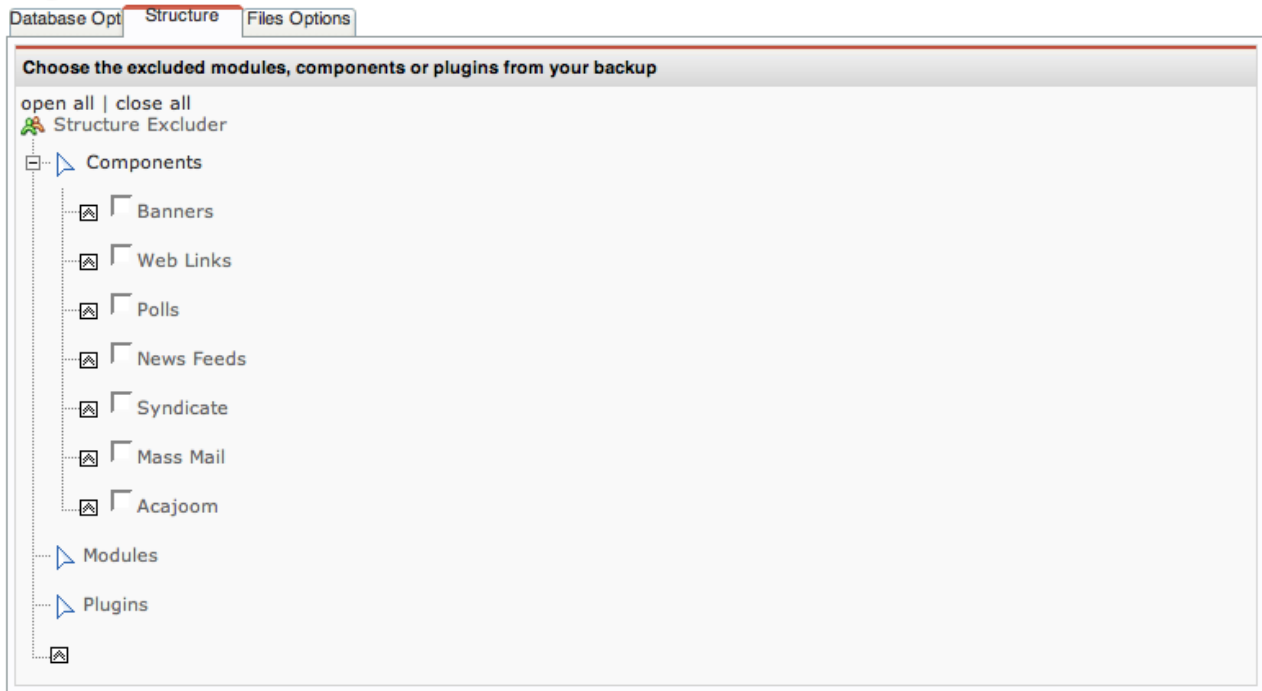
Database Opt Structure Files Options

Choose the excluded modules, components or plugins from your backup

open all | close all
Structure Excluder
Components
Banners
Web Links
Polls
News Feeds
Syndicate
Mass Mail
Acajoom
Modules
Plugins